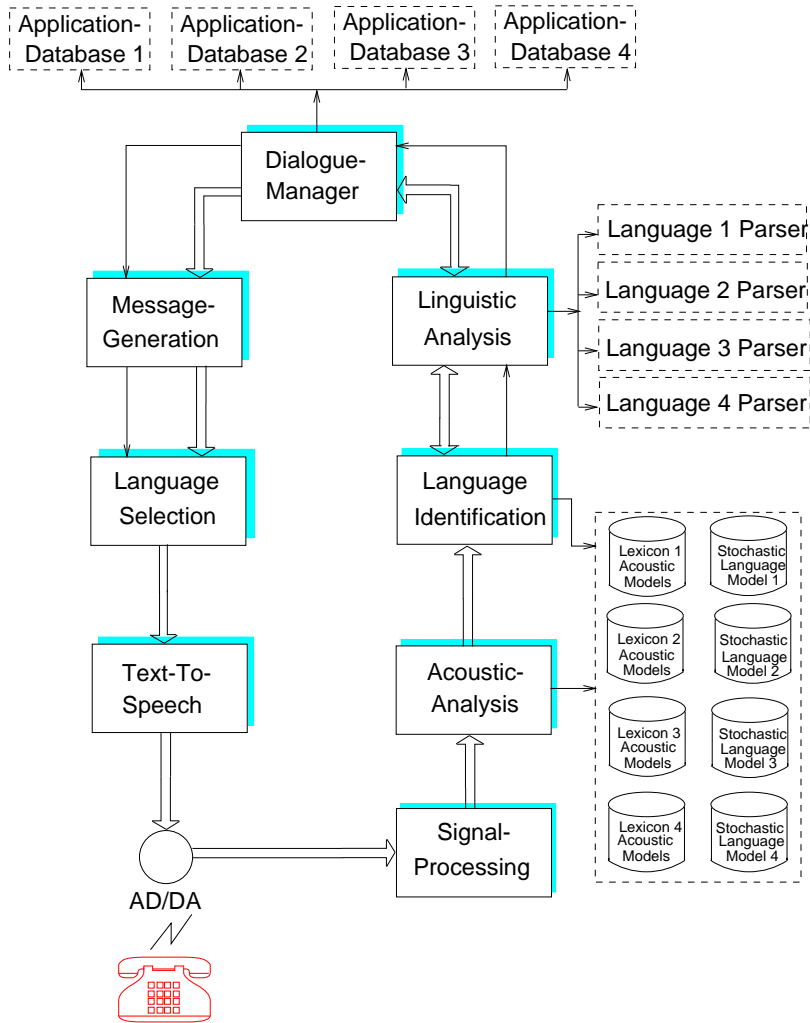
Application-Database 1

Application-Database 2

Application-Database 3

Application-Database 4

Dialogue-Manager

Language 1 Parser

Language 2 Parser

Language 3 Parser

Language 4 Parser

Message-Generation

Linguistic Analysis

Language Selection

Language Identification

Lexicon 1 Acoustic Models

Stochastic Language Model 1

Lexicon 2 Acoustic Models

Stochastic Language Model 2

Lexicon 3 Acoustic Models

Stochastic Language Model 3

Lexicon 4 Acoustic Models

Stochastic Language Model 4

Text-To-Speech

Acoustic-Analysis

Signal-Processing

AD/DA